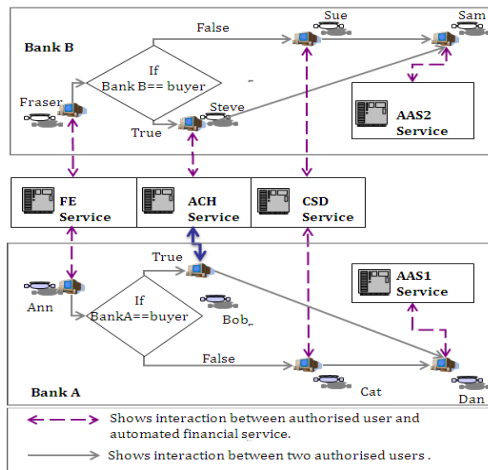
Bank B

False

Sue

Sam

If Bank B== buyer

Fraser

Steve

True

AAS2 Service

FE Service

ACH Service

CSD Service

True

AAS1 Service

Ann

If BankA==buyer

Bob

False

Bank A

Cat

Dan

Shows interaction between authorised user and automated financial service.

Shows interaction between two authorised users .